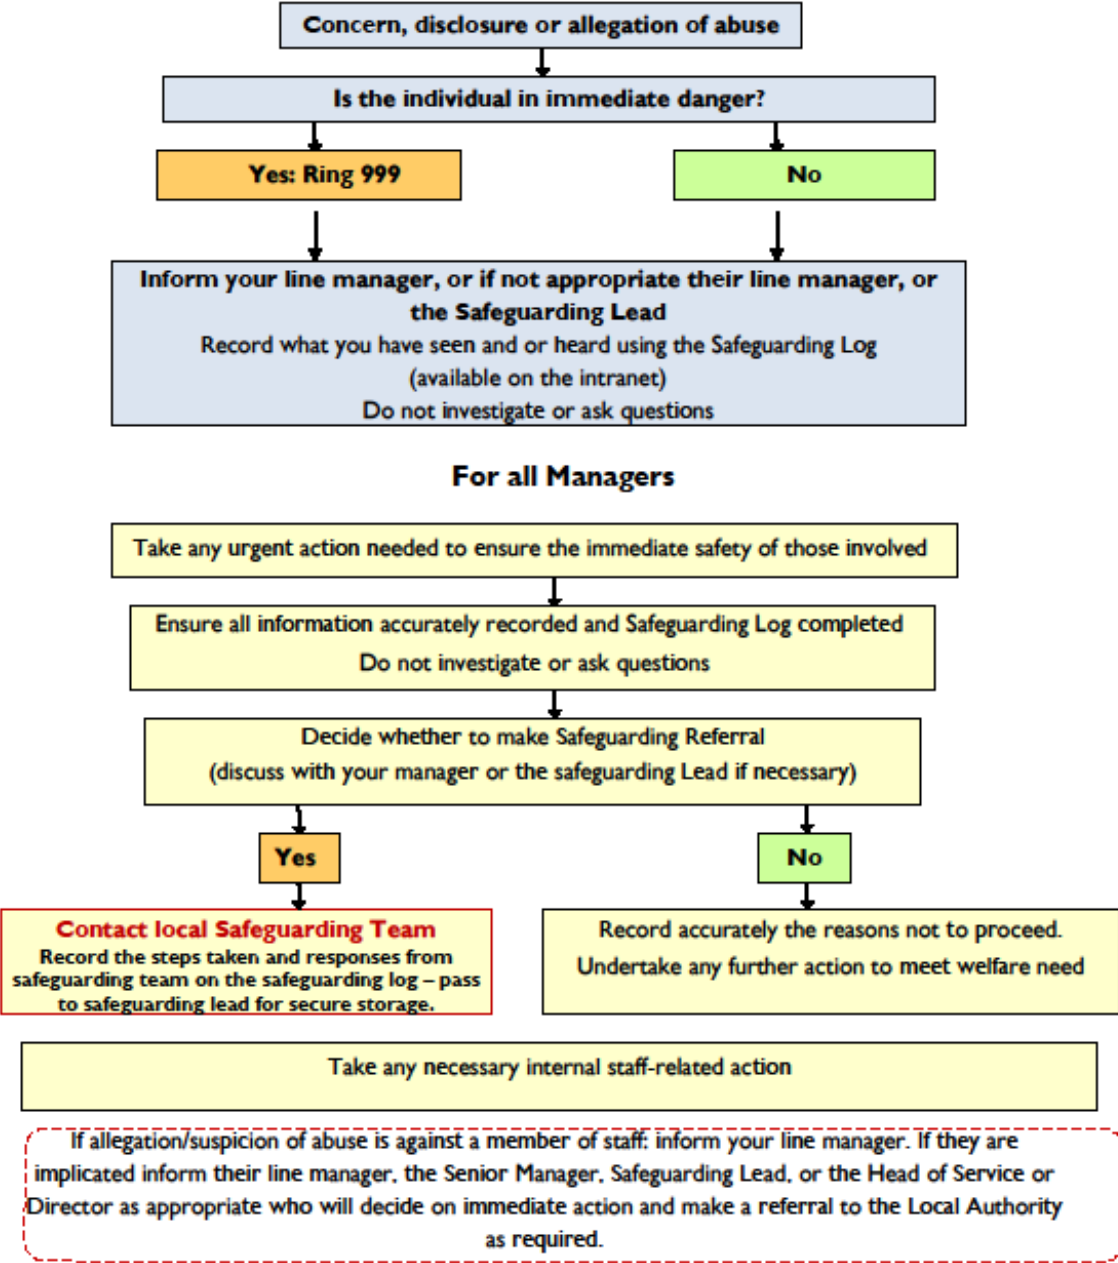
Concern, disclosure or allegation of abuse

Is the individual in immediate danger?

Yes: Ring 999

No

Inform your line manager, or if not appropriate their line manager, or the Safeguarding Lead
Record what you have seen and or heard using the Safeguarding Log (available on the intranet)
Do not investigate or ask questions

For all Managers

Take any urgent action needed to ensure the immediate safety of those involved

Ensure all information accurately recorded and Safeguarding Log completed
Do not investigate or ask questions

Decide whether to make Safeguarding Referral
(discuss with your manager or the safeguarding Lead if necessary)

Yes

No

Contact local Safeguarding Team
Record the steps taken and responses from safeguarding team on the safeguarding log – pass to safeguarding lead for secure storage.

Record accurately the reasons not to proceed.
Undertake any further action to meet welfare need

Take any necessary internal staff-related action

If allegation/suspicion of abuse is against a member of staff: inform your line manager. If they are implicated inform their line manager, the Senior Manager, Safeguarding Lead, or the Head of Service or Director as appropriate who will decide on immediate action and make a referral to the Local Authority as required.